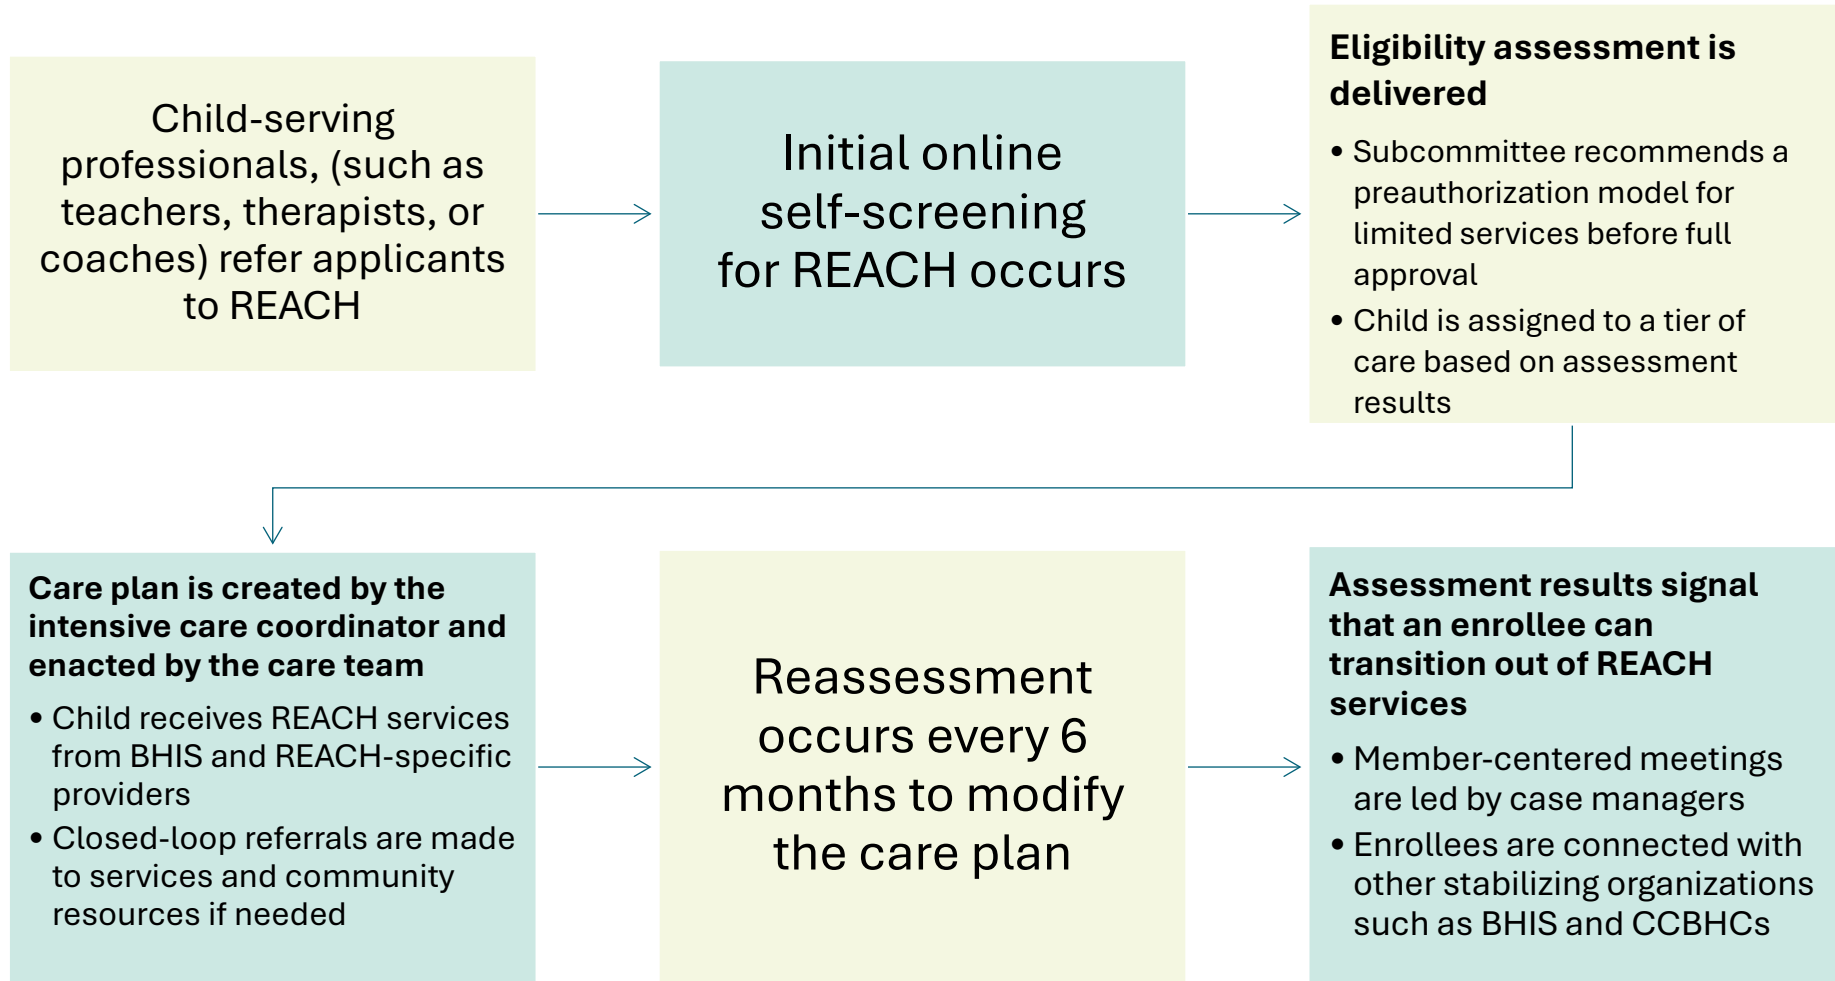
Child-serving professionals, (such as teachers, therapists, or coaches) refer applicants to REACH

Initial online self-screening for REACH occurs

Eligibility assessment is delivered

• Subcommittee recommends a preauthorization model for limited services before full approval
• Child is assigned to a tier of care based on assessment results

Care plan is created by the intensive care coordinator and enacted by the care team

• Child receives REACH services from BHIS and REACH-specific providers
• Closed-loop referrals are made to services and community resources if needed

Reassessment occurs every 6 months to modify the care plan

Assessment results signal that an enrollee can transition out of REACH services

• Member-centered meetings are led by case managers
• Enrollees are connected with other stabilizing organizations such as BHIS and CCBHCs